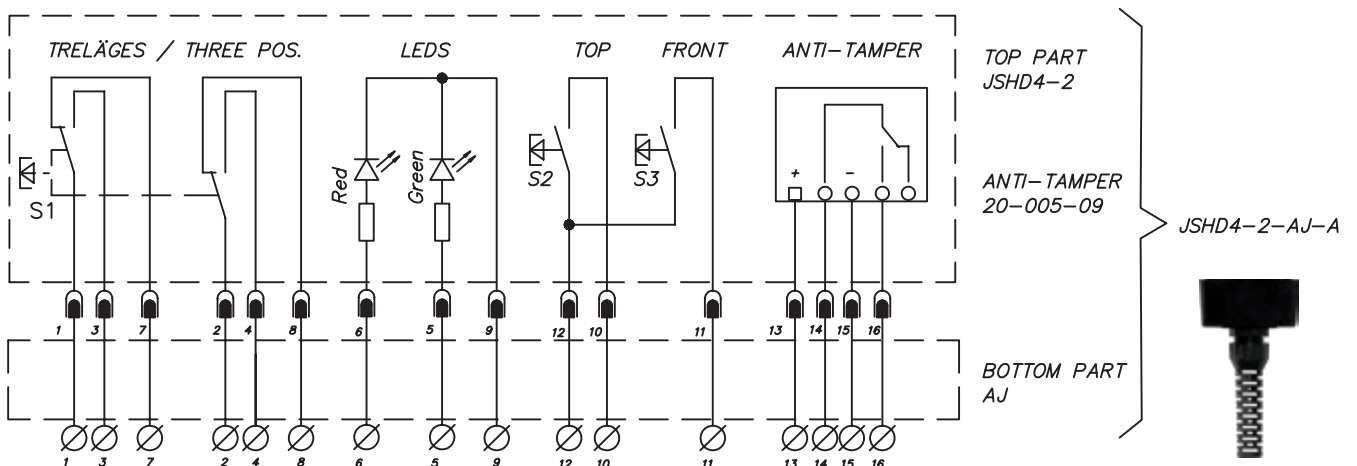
TRELÄGES / THREE POS.

LEDS

TOP

FRONT

ANTI–TAMPER

TOP PART
JSHD4–2

S1

Red

Green

S2

S3

+

–

ANTI–TAMPER
20–005–09

JSHD4–2–AJ–A

1 3 7 2 4 8 6 5 9 12 10 11 13 14 15 16

BOTTOM PART
AJ

1 3 7 2 4 8 6 5 9 12 10 11 13 14 15 16